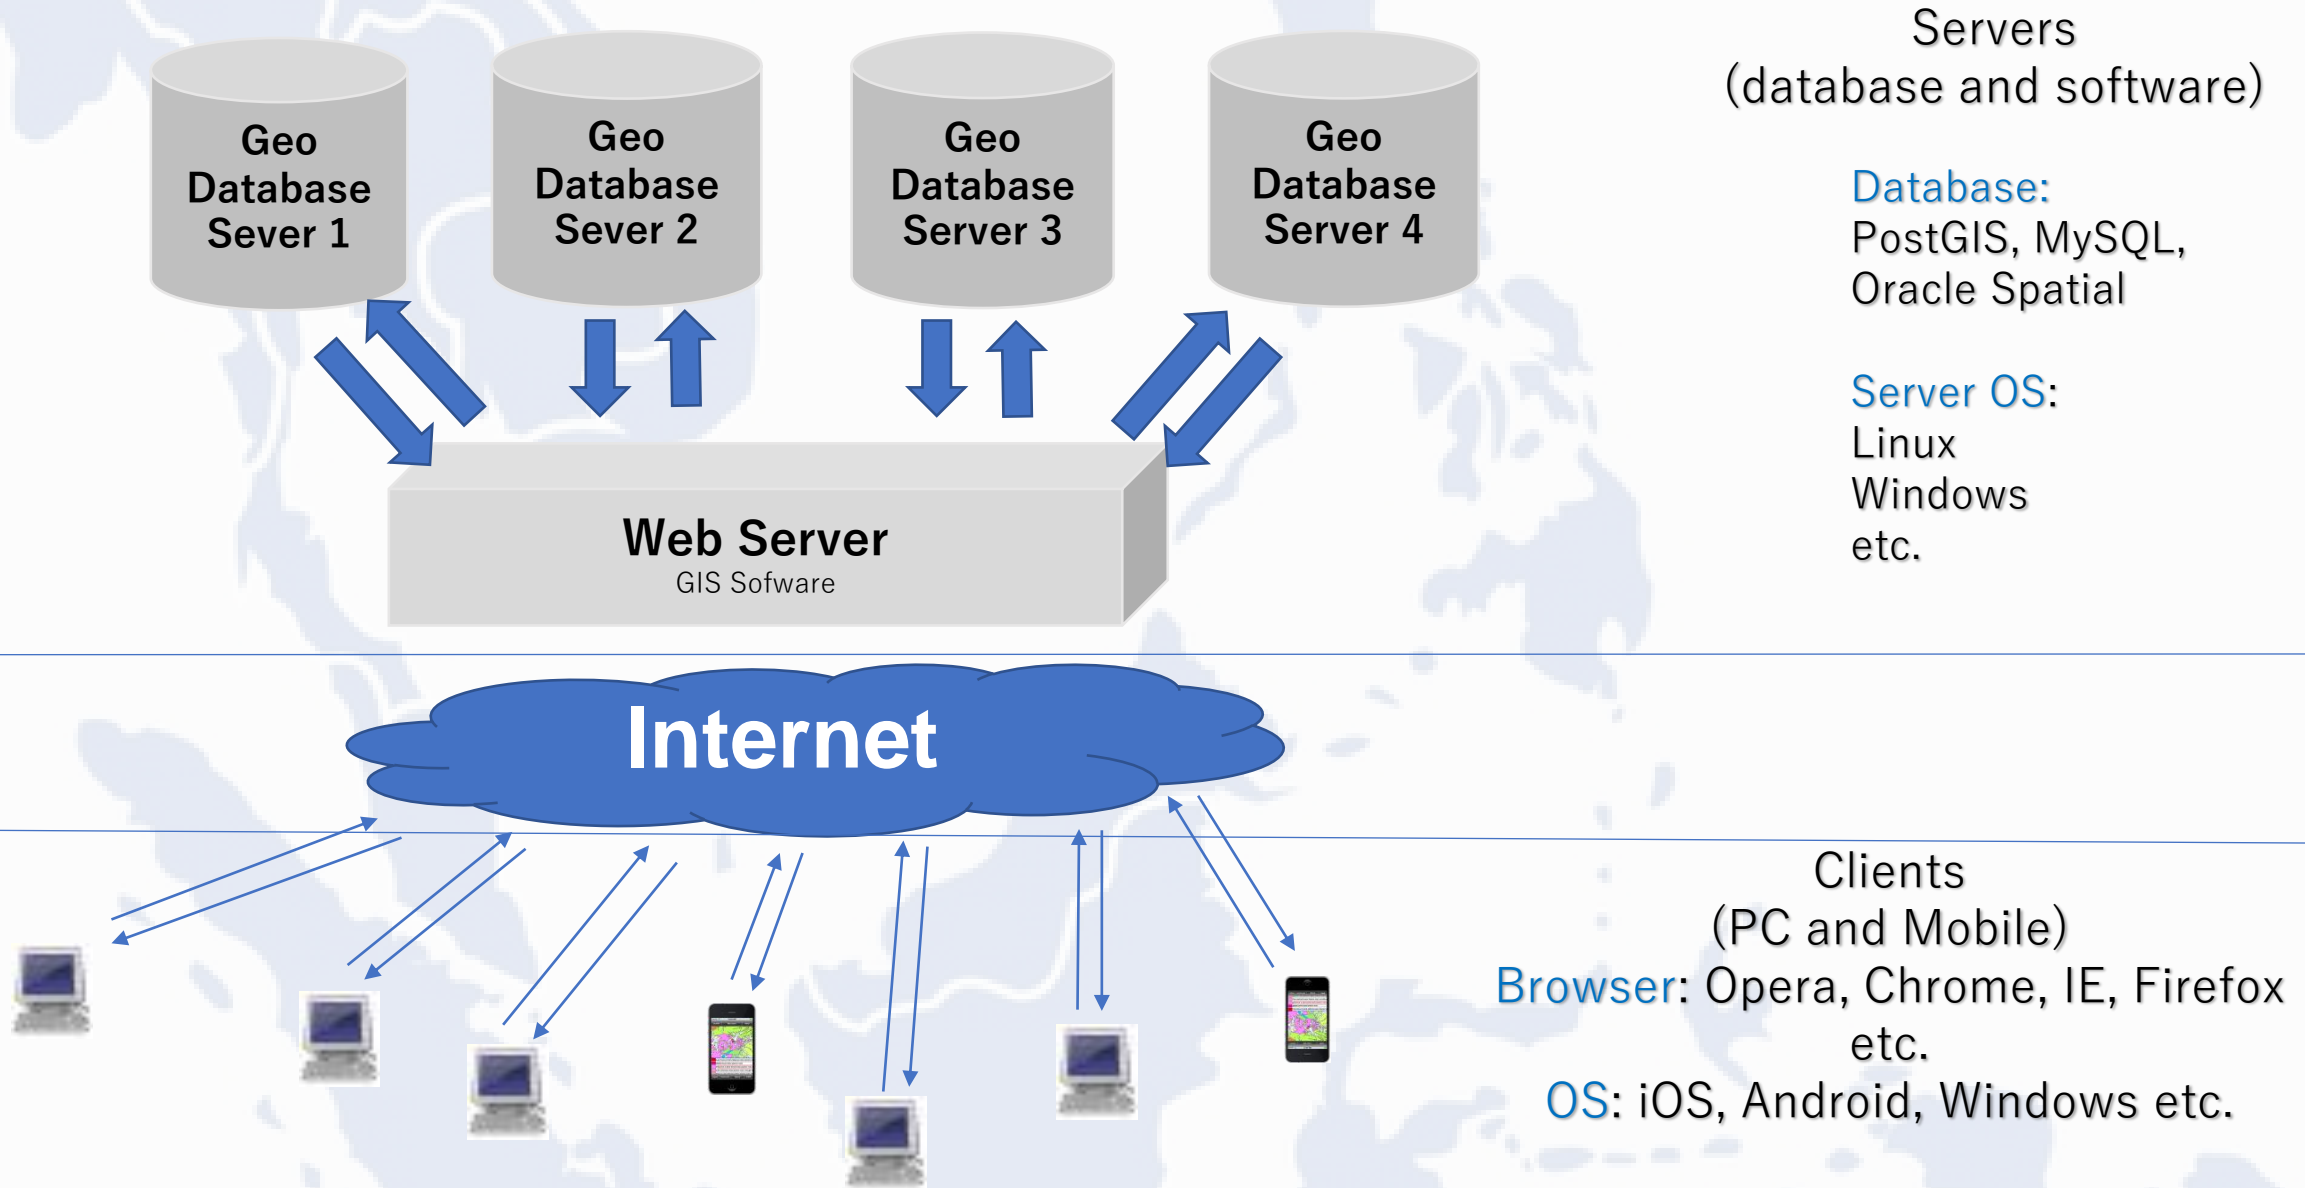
Geo Database Sever 1

Geo Database Sever 2

Geo Database Server 3

Geo Database Server 4

Servers
(database and software)

Database:
PostGIS, MySQL, Oracle Spatial

Server OS:
Linux
Windows
etc.

Web Server
GIS Sofware

Internet

Clients
(PC and Mobile)
Browser: Opera, Chrome, IE, Firefox etc.
OS: iOS, Android, Windows etc.